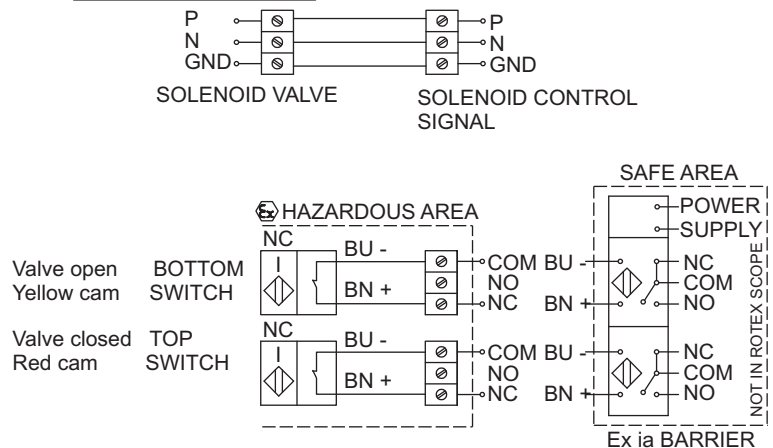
P
N
GND

P
N
GND

SOLENOID VALVE

SOLENOID CONTROL SIGNAL

SAFE AREA

HAZARDOUS AREA

POWER
SUPPLY

NC
I

BU -
BN +

Valve open
Yellow cam

BOTTOM
SWITCH

COM
NO
NC

BU -
BN +

NC
COM
NO

Valve closed
Red cam

TOP
SWITCH

NC
I

BU -
BN +

COM
NO
NC

BU -
BN +

NC
COM
NO

NOT IN ROTEX SCOPE

Ex ia BARRIER